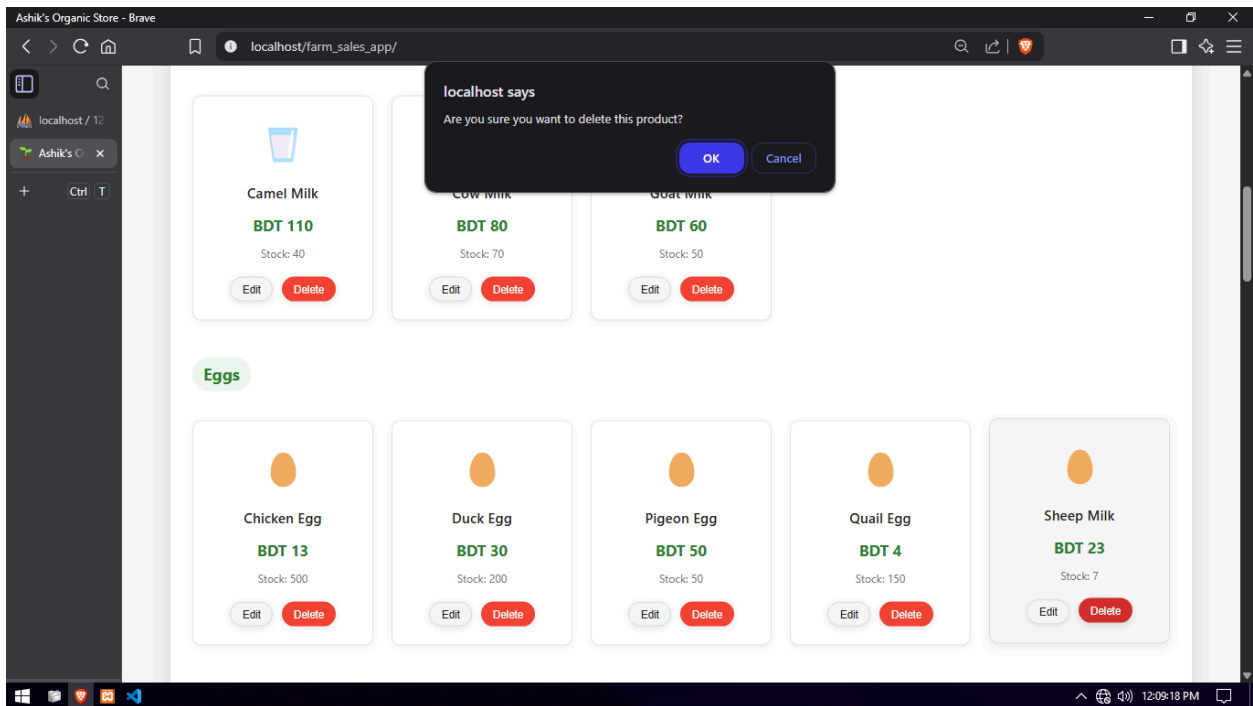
Ashik's Organic Store - Brave

localhost/farm_sales_app/

localhost / 12

Ashik's O

Ctrl T

localhost says

Are you sure you want to delete this product?

OK

Cancel

Camel Milk

BDT 110

Stock: 40

Edit Delete

Cow Milk

BDT 80

Stock: 70

Edit Delete

Goat Milk

BDT 60

Stock: 50

Edit Delete

Eggs

Chicken Egg

BDT 13

Stock: 500

Edit Delete

Duck Egg

BDT 30

Stock: 200

Edit Delete

Pigeon Egg

BDT 50

Stock: 50

Edit Delete

Quail Egg

BDT 4

Stock: 150

Edit Delete

Sheep Milk

BDT 23

Stock: 7

Edit Delete

12:09:18 PM